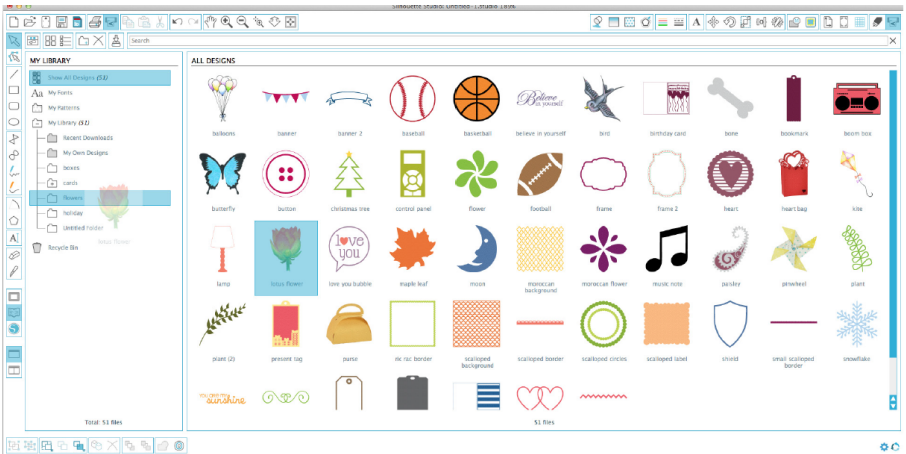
Silhouette Studio: Untitled - 1.studio 1.69%

Search

MY LIBRARY

Show All Designs (51)
My Fonts
My Patterns
My Library (51)
Recent Downloads
My Own Designs
boxes
cards
flowers
holiday
Untitled folder
lotus flower
Recycle Bin

Total: 51 files

ALL DESIGNS

balloons
banner
banner 2
baseball
basketball
believe in yourself
bird
birthday card
bone
bookmark
boom box
butterfly
button
christmas tree
control panel
flower
football
frame
frame 2
heart
heart bag
kite
lamp
lotus flower
love you bubble
maple leaf
moon
moroccan background
moroccan flower
music note
paisley
pinwheel
plant
plant (2)
present tag
purse
ric rac border
scalloped background
scalloped border
scalloped circles
scalloped label
shield
small scalloped border
snowflake

51 files